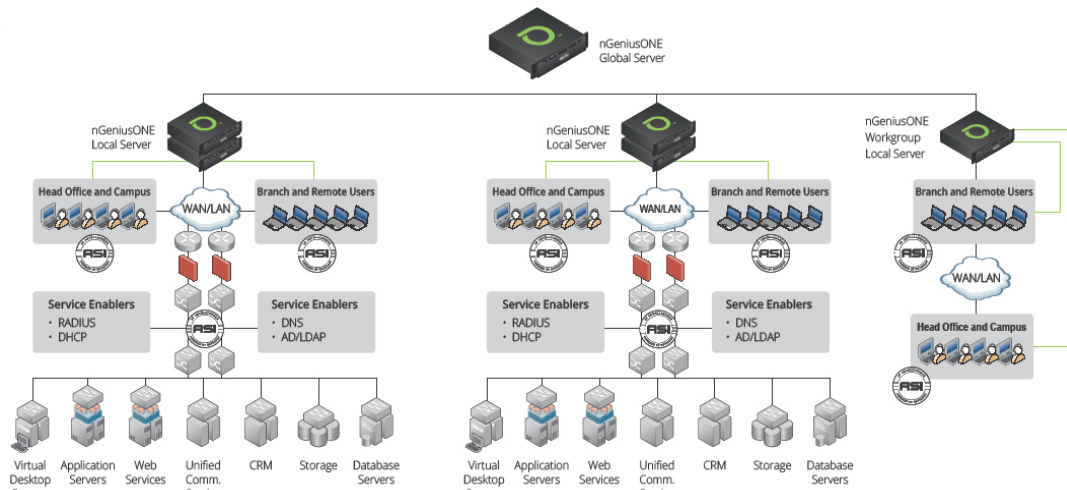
nGeniusONE
Global Server

nGeniusONE
Local Server

Head Office and Campus

WAN/LAN

Branch and Remote Users

ASI

ASI

Service Enablers
• RADIUS
• DHCP

ASI

Service Enablers
• DNS
• AD/LDAP

Virtual Desktop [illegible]

Application Servers

Web Services

Unified Comm. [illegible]

CRM

Storage

Database Servers

nGeniusONE
Local Server

Head Office and Campus

WAN/LAN

Branch and Remote Users

ASI

ASI

Service Enablers
• RADIUS
• DHCP

ASI

Service Enablers
• DNS
• AD/LDAP

Virtual Desktop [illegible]

Application Servers

Web Services

Unified Comm. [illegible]

CRM

Storage

Database Servers

nGeniusONE
Workgroup
Local Server

Branch and Remote Users

ASI

WAN/LAN

Head Office and Campus

ASI